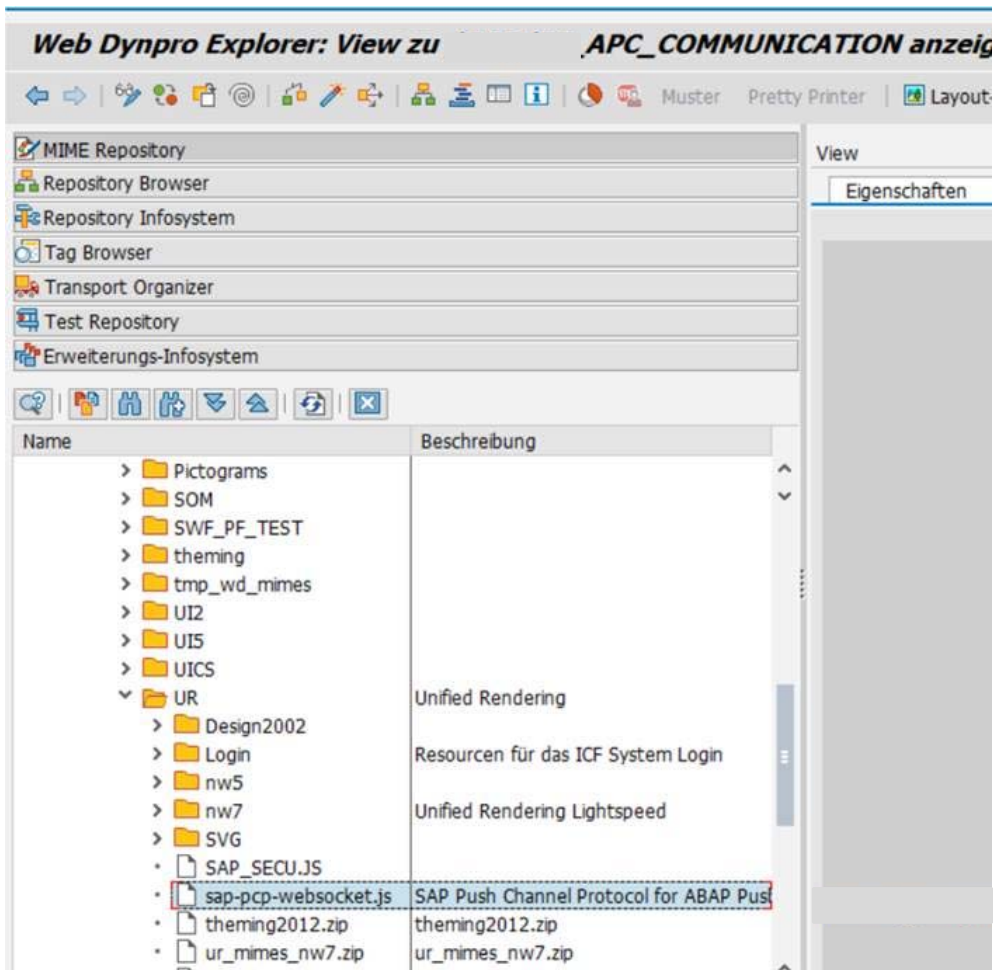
Web Dynpro Explorer: View zu APC_COMMUNICATION anzeig

Muster Pretty Printer Layout-

MIME Repository
Repository Browser
Repository Infosystem
Tag Browser
Transport Organizer
Test Repository
Erweiterungs-Infosystem

View
Eigenschaften

| Name | Beschreibung |
|---|---|
| Pictograms | |
| SOM | |
| SWF_PF_TEST | |
| theming | |
| tmp_wd_mimes | |
| UI2 | |
| UI5 | |
| UICS | |
| UR | Unified Rendering |
| Design2002 | |
| Login | Resourcen für das ICF System Login |
| nw5 | |
| nw7 | Unified Rendering Lightspeed |
| SVG | |
| SAP_SECU.JS | |
| sap-pcp-websocket.js | SAP Push Channel Protocol for ABAP Pus |
| theming2012.zip | theming2012.zip |
| ur_mimes_nw7.zip | ur_mimes_nw7.zip |